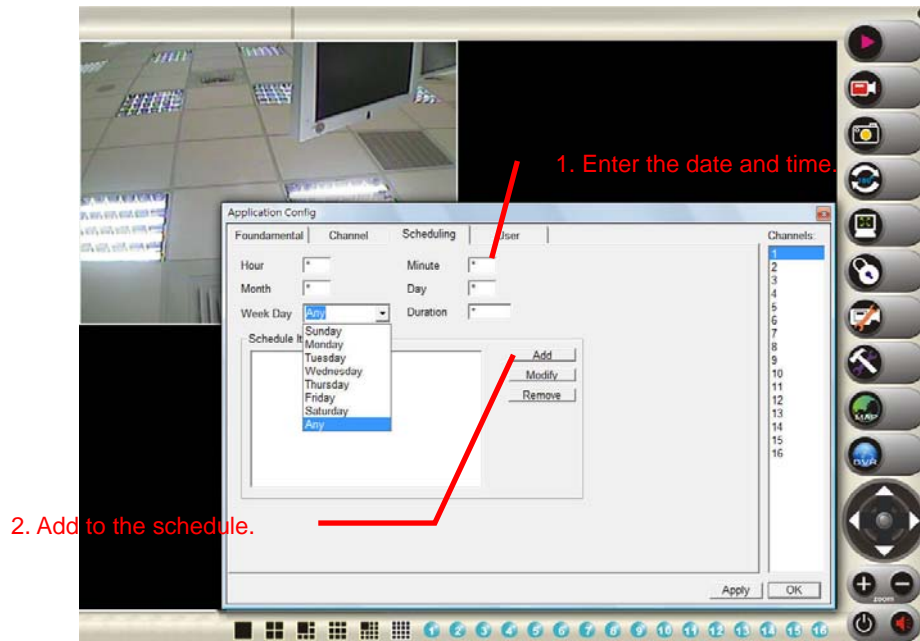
1. Enter the date and time.

Application Config

Foundamental | Channel | Scheduling | User

Channels:
1
2
3
4
5
6
7
8
9
10
11
12
13
14
15
16

Hour *
Minute *
Month *
Day *
Week Day Any
Duration *

Sunday
Monday
Tuesday
Wednesday
Thursday
Friday
Saturday
Any

Schedule It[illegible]

Add
Modify
Remove

2. Add to the schedule.

Apply
OK

MAP
DVR
zoom

1 2 3 4 5 6 7 8 9 10 11 12 13 14 15 16